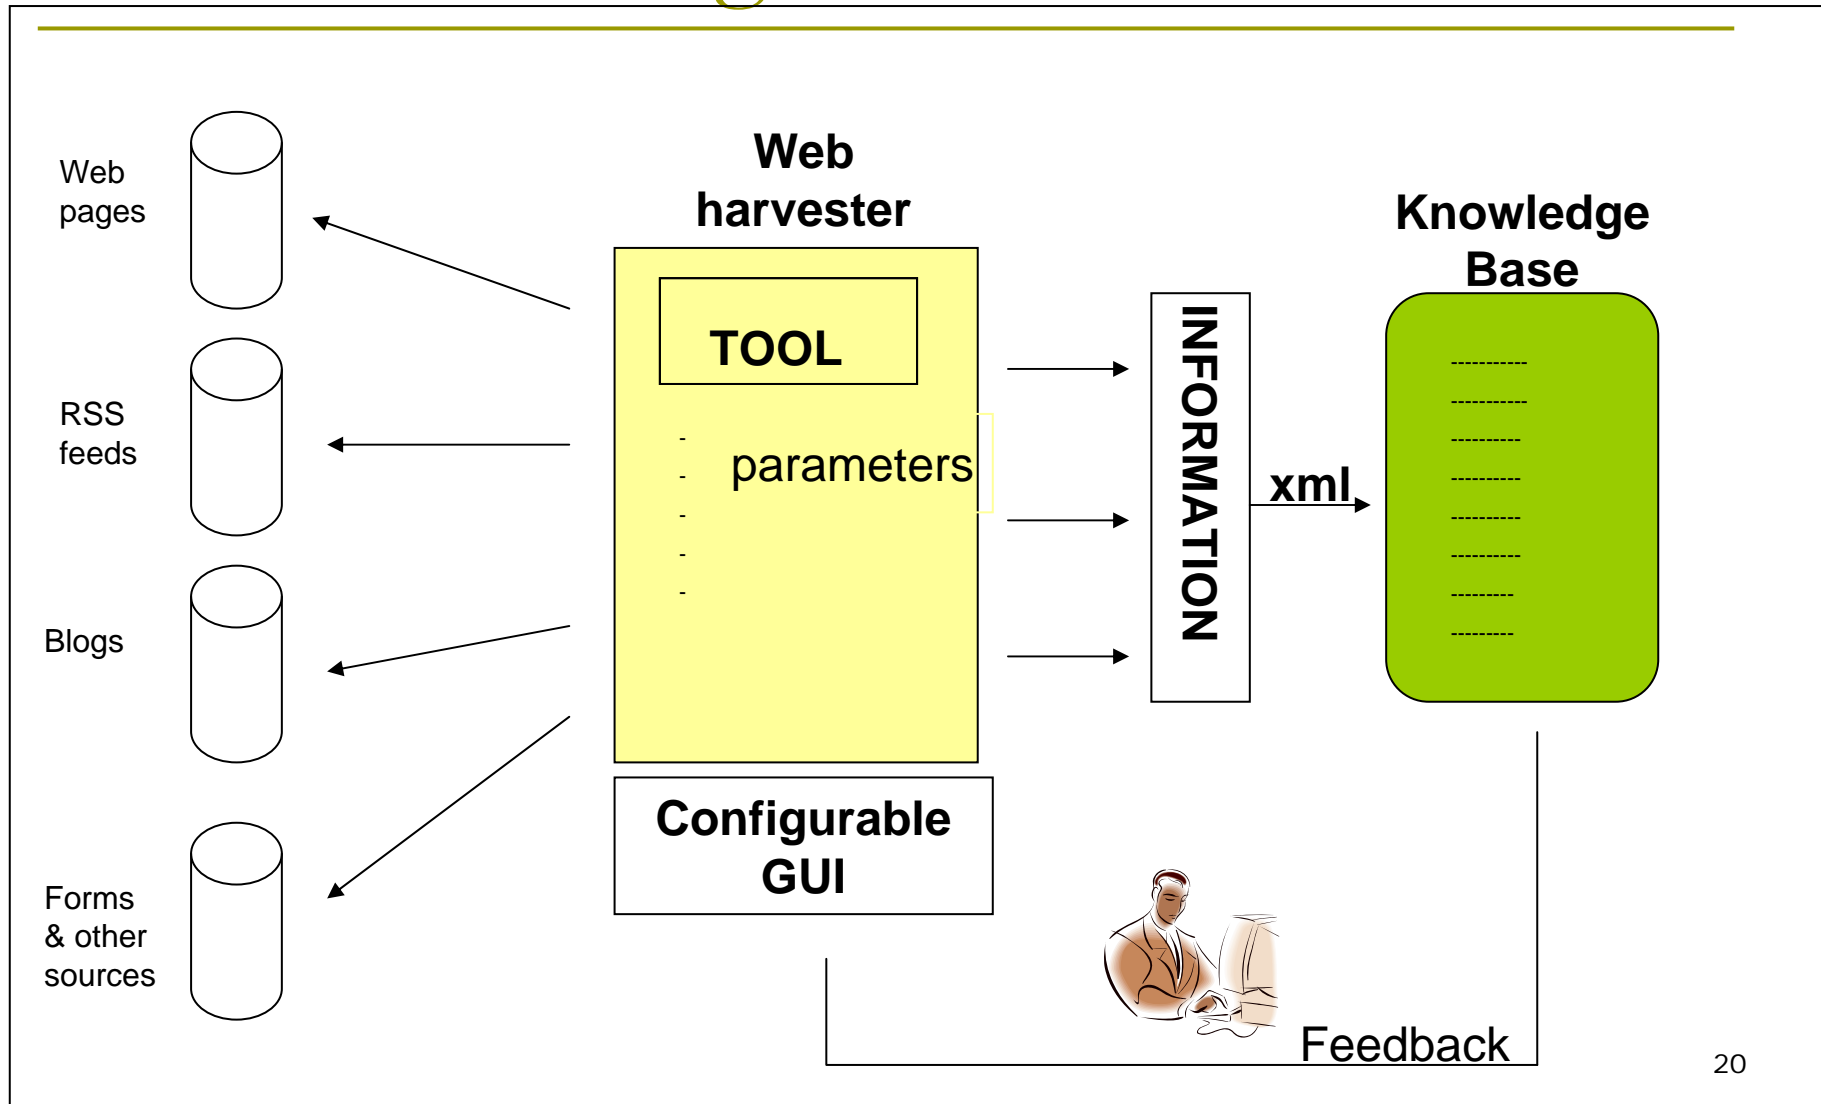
Web pages

RSS feeds

Blogs

Forms & other sources

Web harvester

TOOL

-
-
-
-
-

parameters

Configurable GUI

INFORMATION

xml

Knowledge Base

----------
----------
---------
---------
---------
---------
--------
--------

Feedback

20